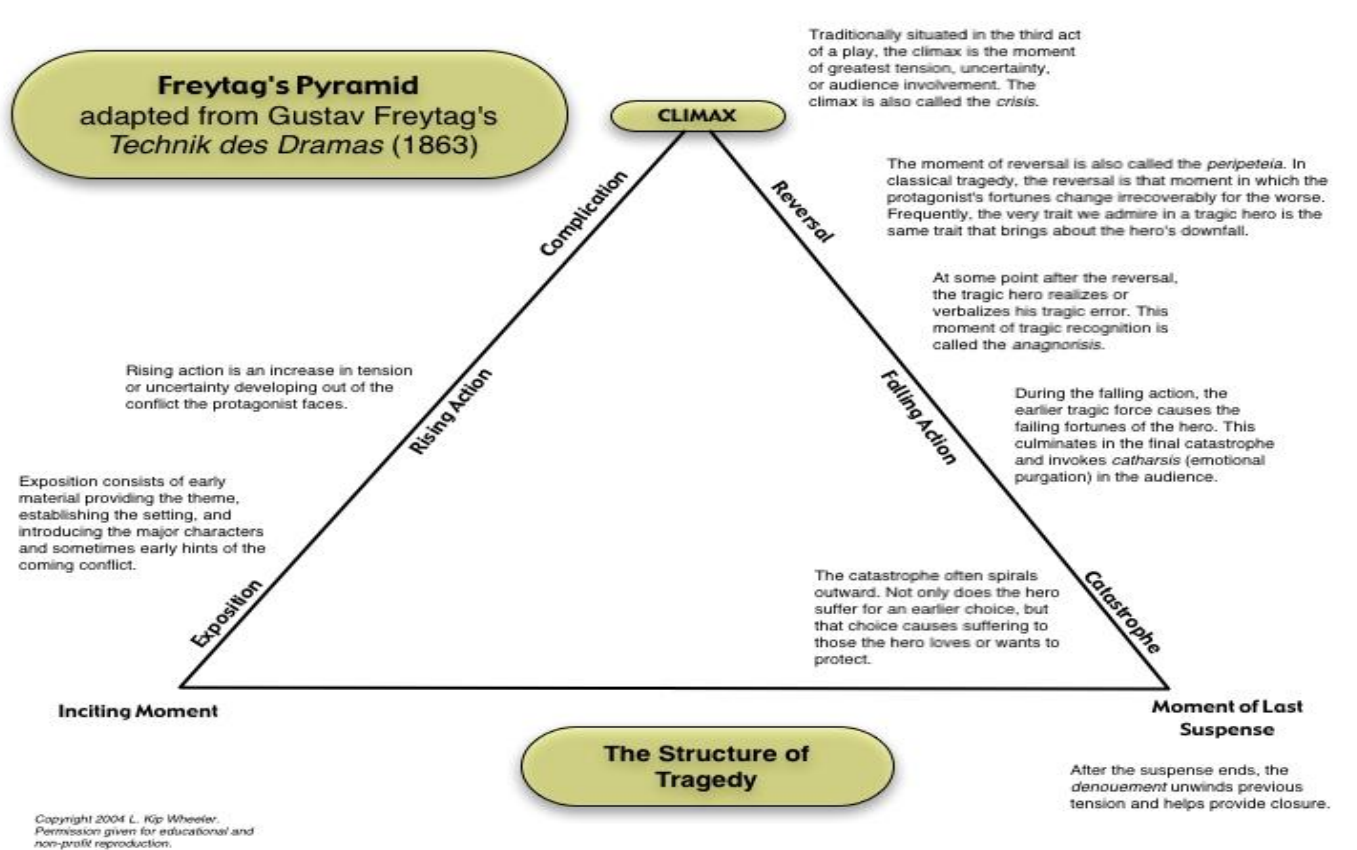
Freytag's Pyramid
adapted from Gustav Freytag's
*Technik des Dramas* (1863)

CLIMAX

Traditionally situated in the third act of a play, the climax is the moment of greatest tension, uncertainty, or audience involvement. The climax is also called the *crisis*.

The moment of reversal is also called the *peripeteia*. In classical tragedy, the reversal is that moment in which the protagonist's fortunes change irrecoverably for the worse. Frequently, the very trait we admire in a tragic hero is the same trait that brings about the hero's downfall.

Complication

Reversal

At some point after the reversal, the tragic hero realizes or verbalizes his tragic error. This moment of tragic recognition is called the *anagnorisis*.

Rising action is an increase in tension or uncertainty developing out of the conflict the protagonist faces.

Rising Action

Falling Action

During the falling action, the earlier tragic force causes the failing fortunes of the hero. This culminates in the final catastrophe and invokes *catharsis* (emotional purgation) in the audience.

Exposition consists of early material providing the theme, establishing the setting, and introducing the major characters and sometimes early hints of the coming conflict.

Exposition

The catastrophe often spirals outward. Not only does the hero suffer for an earlier choice, but that choice causes suffering to those the hero loves or wants to protect.

Catastrophe

Inciting Moment

Moment of Last Suspense

The Structure of Tragedy

After the suspense ends, the *denouement* unwinds previous tension and helps provide closure.

Copyright 2004 L. Kip Wheeler. Permission given for educational and non-profit reproduction.